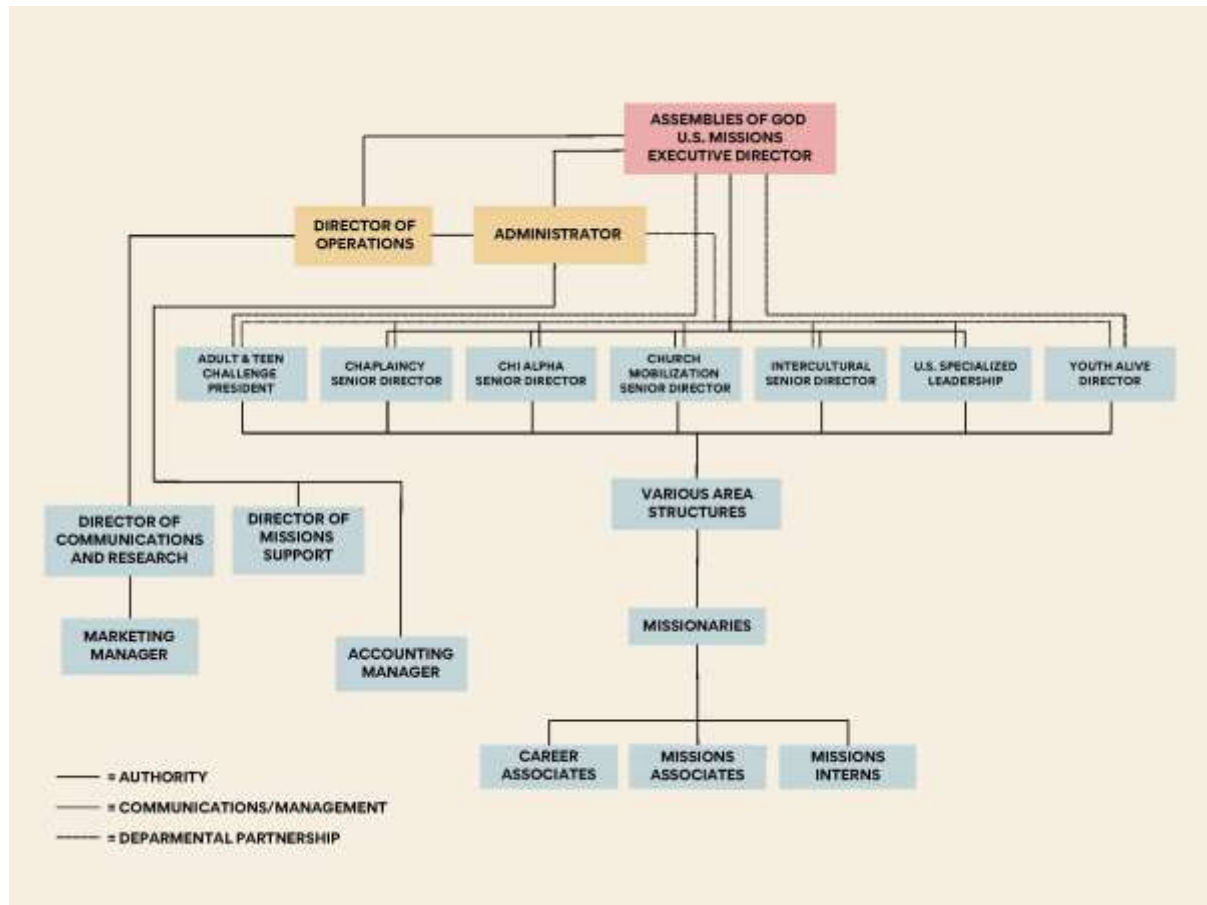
ASSEMBLIES OF GOD U.S. MISSIONS EXECUTIVE DIRECTOR

DIRECTOR OF OPERATIONS

ADMINISTRATOR

ADULT & TEEN CHALLENGE PRESIDENT

CHAPLAINCY SENIOR DIRECTOR

CHI ALPHA SENIOR DIRECTOR

CHURCH MOBILIZATION SENIOR DIRECTOR

INTERCULTURAL SENIOR DIRECTOR

U.S. SPECIALIZED LEADERSHIP

YOUTH ALIVE DIRECTOR

VARIOUS AREA STRUCTURES

DIRECTOR OF COMMUNICATIONS AND RESEARCH

DIRECTOR OF MISSIONS SUPPORT

MARKETING MANAGER

ACCOUNTING MANAGER

MISSIONARIES

CAREER ASSOCIATES

MISSIONS ASSOCIATES

MISSIONS INTERNS

= AUTHORITY

= COMMUNICATIONS/MANAGEMENT

= DEPARMENTAL PARTNERSHIP